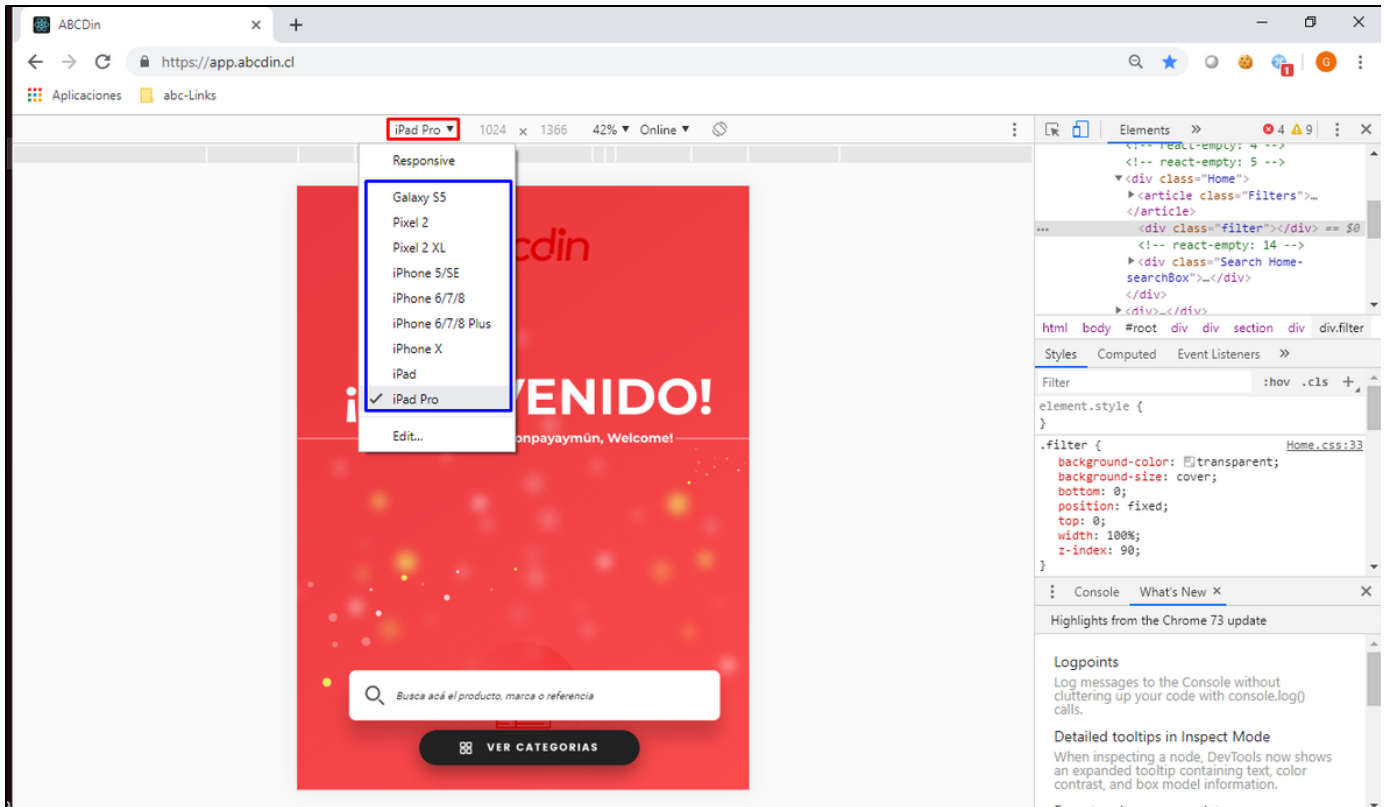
ABCDin ×
+
https://app.abcdin.cl
G
Aplicaciones
abc-Links

iPad Pro ▾ 1024 × 1366 42% ▾ Online ▾

Responsive
Galaxy S5
Pixel 2
Pixel 2 XL
iPhone 5/SE
iPhone 6/7/8
iPhone 6/7/8 Plus
iPhone X
iPad
✓ iPad Pro
Edit...

cdin
¡ VENIDO!
onpayaymün, Welcome!
Busca acá el producto, marca o referencia
VER CATEGORIAS

Elements » 4 9
<!-- react-empty: 4 -->
<!-- react-empty: 5 -->
▾<div class="Home">
▸<article class="Filters">…
</article>
<div class="filter"></div> == $0
<!-- react-empty: 14 -->
▸<div class="Search Home-searchBox">…</div>
</div>
▸<div>…</div>
html body #root div div section div div.filter
Styles Computed Event Listeners »
Filter :hov .cls +
element.style {
}
.filter { Home.css:33
background-color: transparent;
background-size: cover;
bottom: 0;
position: fixed;
top: 0;
width: 100%;
z-index: 90;
}
Console What's New ×
Highlights from the Chrome 73 update
Logpoints
Log messages to the Console without cluttering up your code with console.log() calls.
Detailed tooltips in Inspect Mode
When inspecting a node, DevTools now shows an expanded tooltip containing text, color contrast, and box model information.